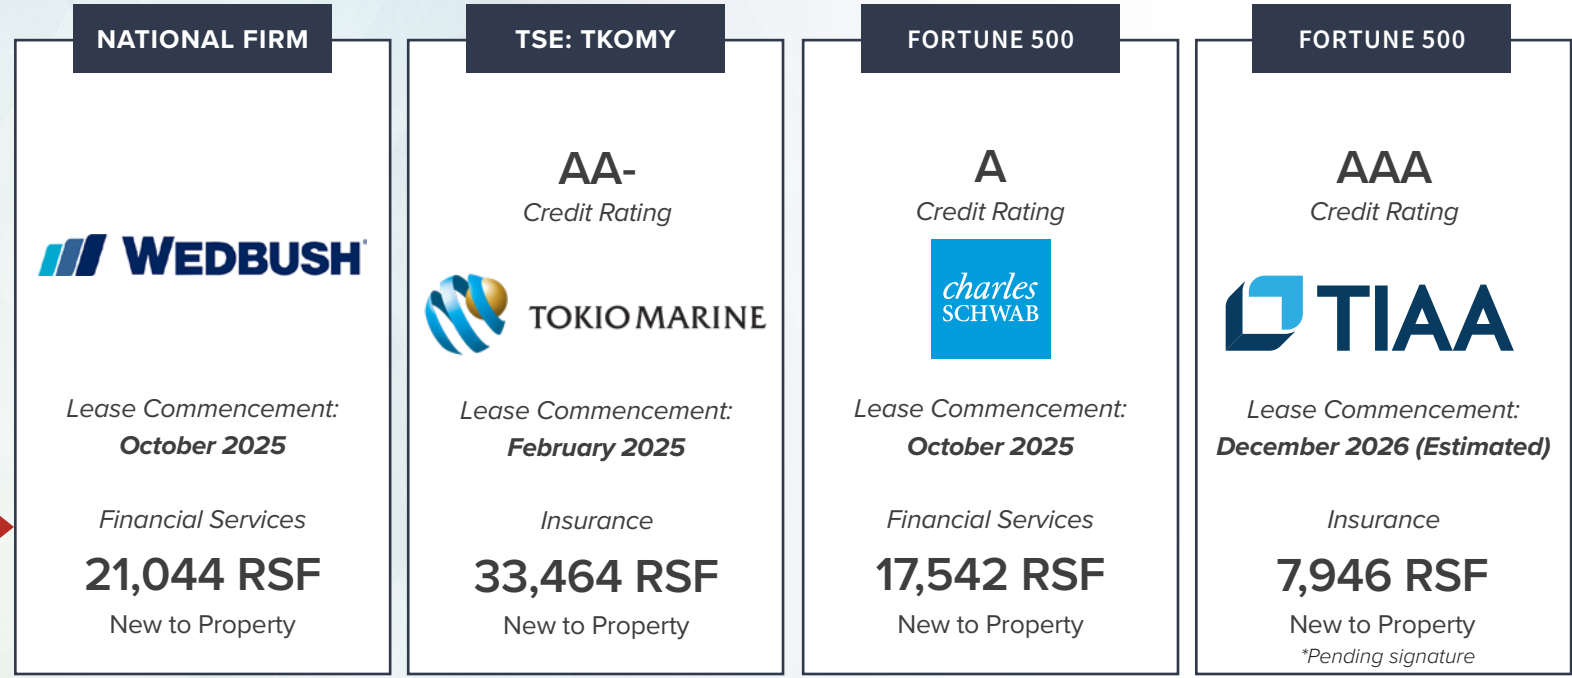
NATIONAL FIRM

WEDBUSH

Lease Commencement:
October 2025

Financial Services

21,044 RSF

New to Property

TSE: TKOMY

AA-
Credit Rating

TOKIO MARINE

Lease Commencement:
February 2025

Insurance

33,464 RSF

New to Property

FORTUNE 500

A
Credit Rating

charles SCHWAB

Lease Commencement:
October 2025

Financial Services

17,542 RSF

New to Property

FORTUNE 500

AAA
Credit Rating

TIAA

Lease Commencement:
December 2026 (Estimated)

Insurance

7,946 RSF

New to Property
*Pending signature